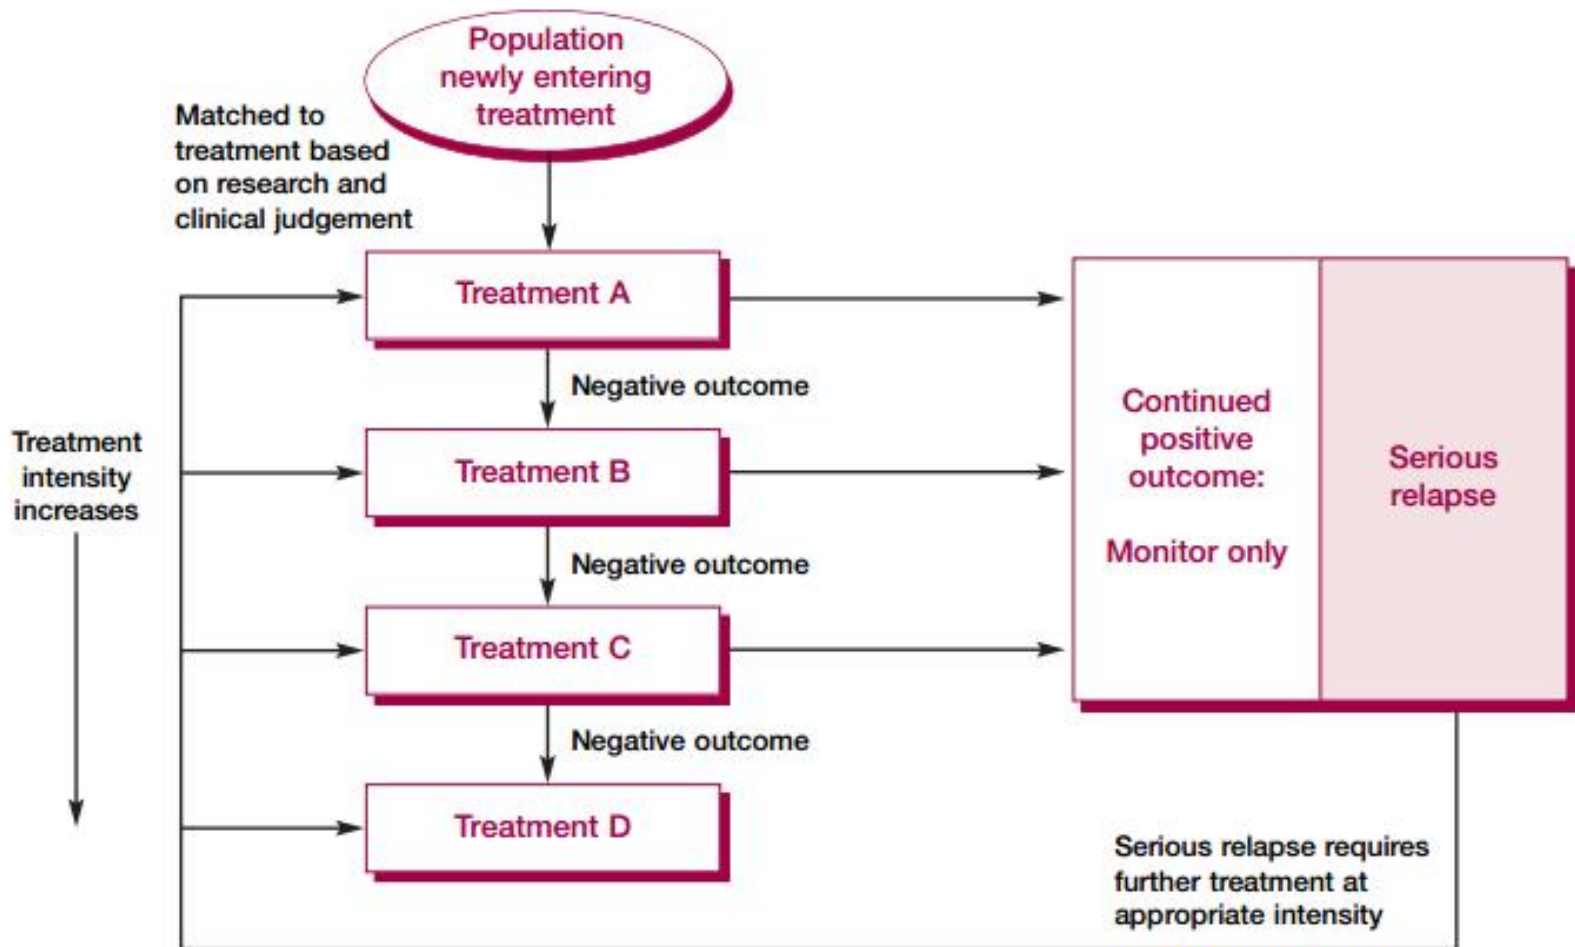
Population newly entering treatment

Matched to treatment based on research and clinical judgement

Treatment intensity increases

Treatment A

Negative outcome

Treatment B

Negative outcome

Treatment C

Negative outcome

Treatment D

Continued positive outcome:

Monitor only

Serious relapse

Serious relapse requires further treatment at appropriate intensity